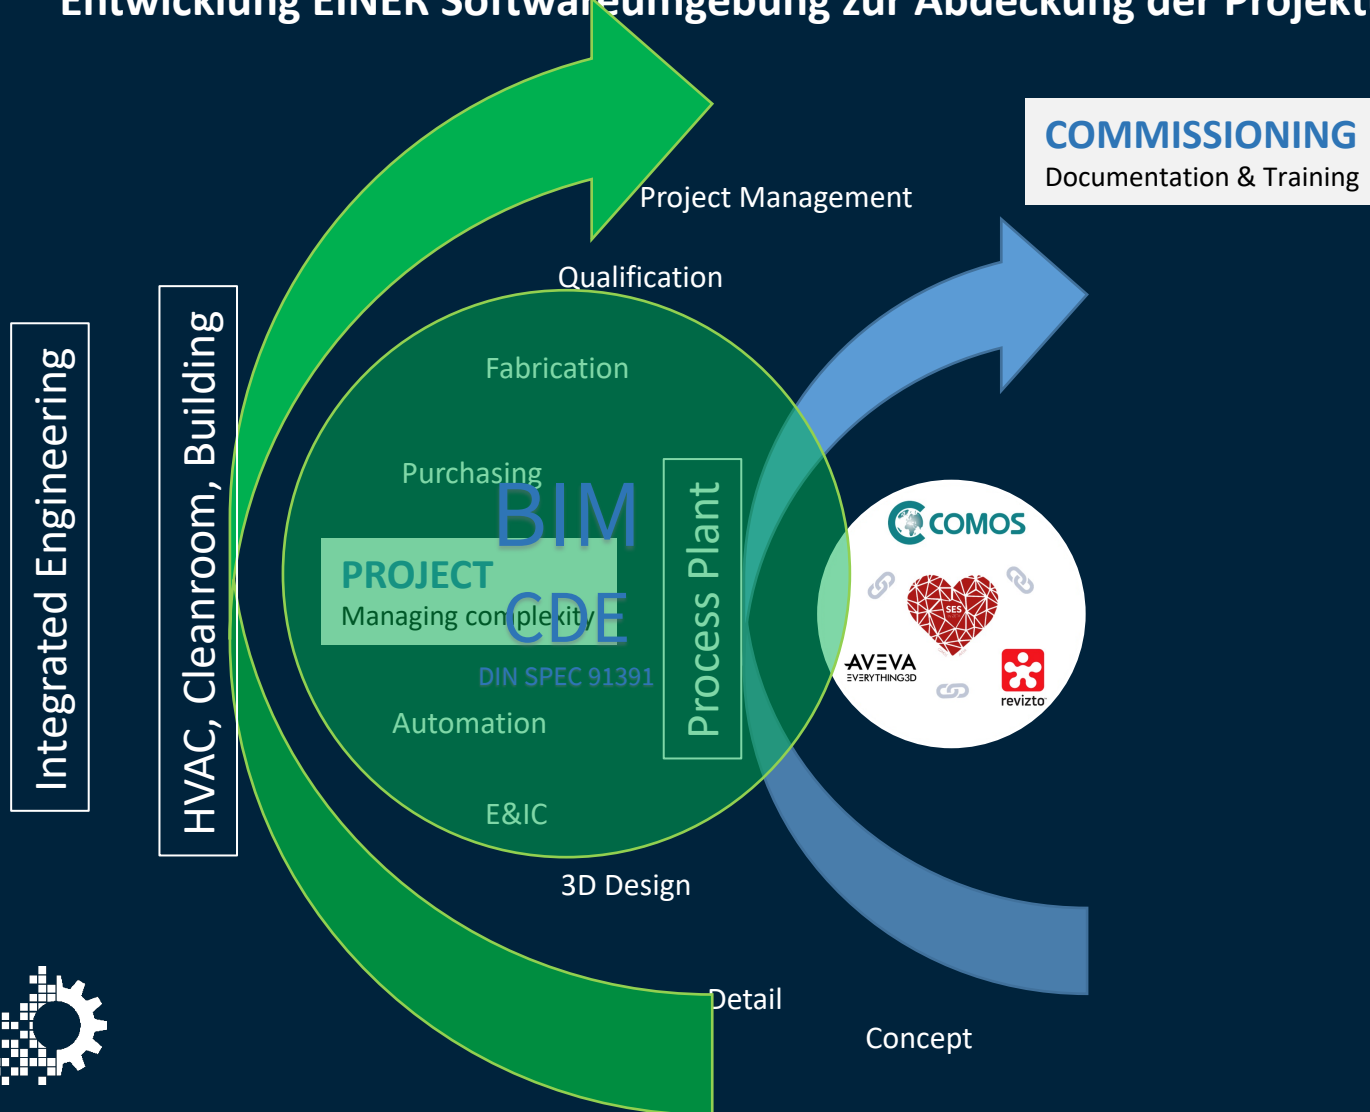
Entwicklung EINER Softwa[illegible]umgebung zur Abdeckung der Projekt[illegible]

COMMISSIONING
Documentation & Training

Project Management

Qualification

Integrated Engineering

HVAC, Cleanroom, Building

Fabrication

Purchasing

BIM

PROJECT
Managing complexity

CDE

DIN SPEC 91391

Process Plant

Automation

E&IC

3D Design

COMOS

SES

AVEVA
EVERYTHING3D

revizto

Detail

Concept